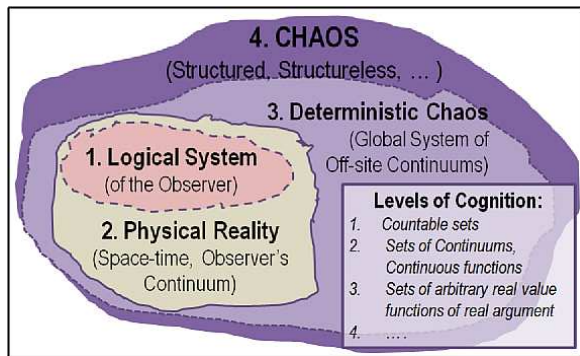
4. CHAOS
(Structured, Structureless, … )

3. Deterministic Chaos
(Global System of Off-site Continuums)

1. Logical System
(of the Observer)

2. Physical Reality
(Space-time, Observer's Continuum)

Levels of Cognition:
1. Countable sets
2. Sets of Continuums, Continuous functions
3. Sets of arbitrary real value functions of real argument
4. ….